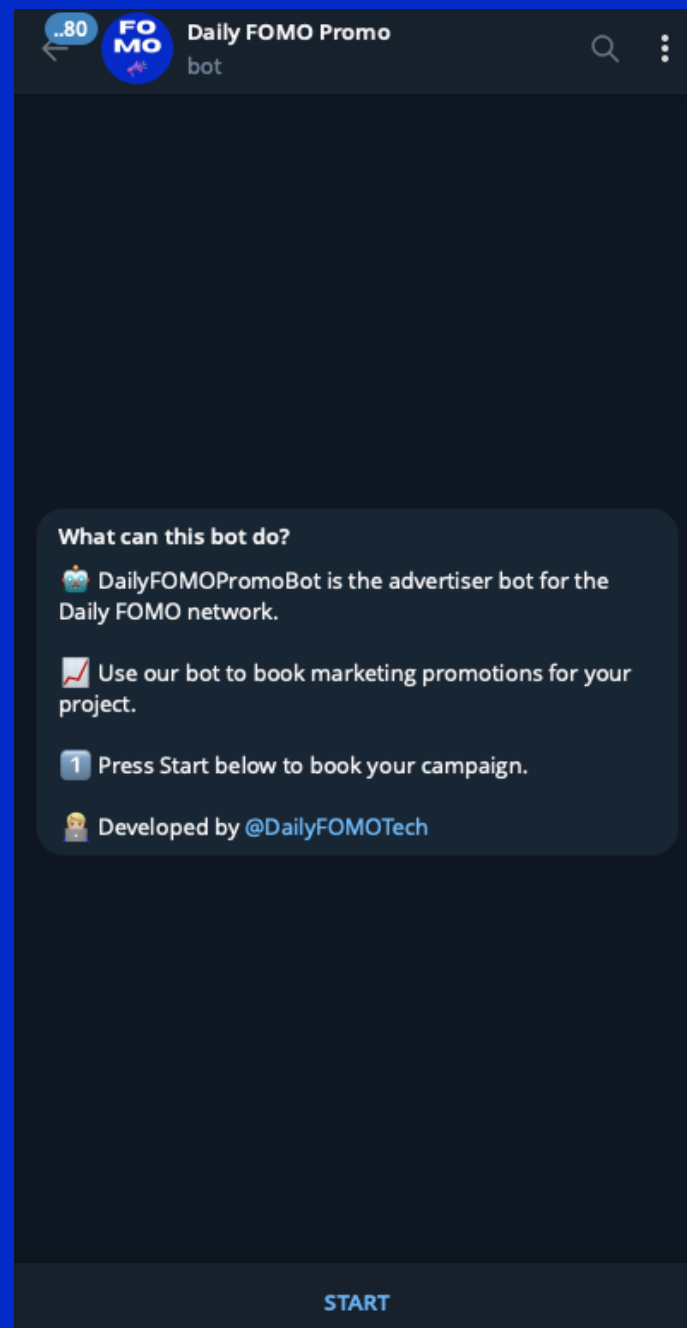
..80

FO
MO

Daily FOMO Promo
bot

What can this bot do?

🤖 DailyFOMOPromoBot is the advertiser bot for the Daily FOMO network.

📈 Use our bot to book marketing promotions for your project.

1️⃣ Press Start below to book your campaign.

👨‍💻 Developed by @DailyFOMOTech

START